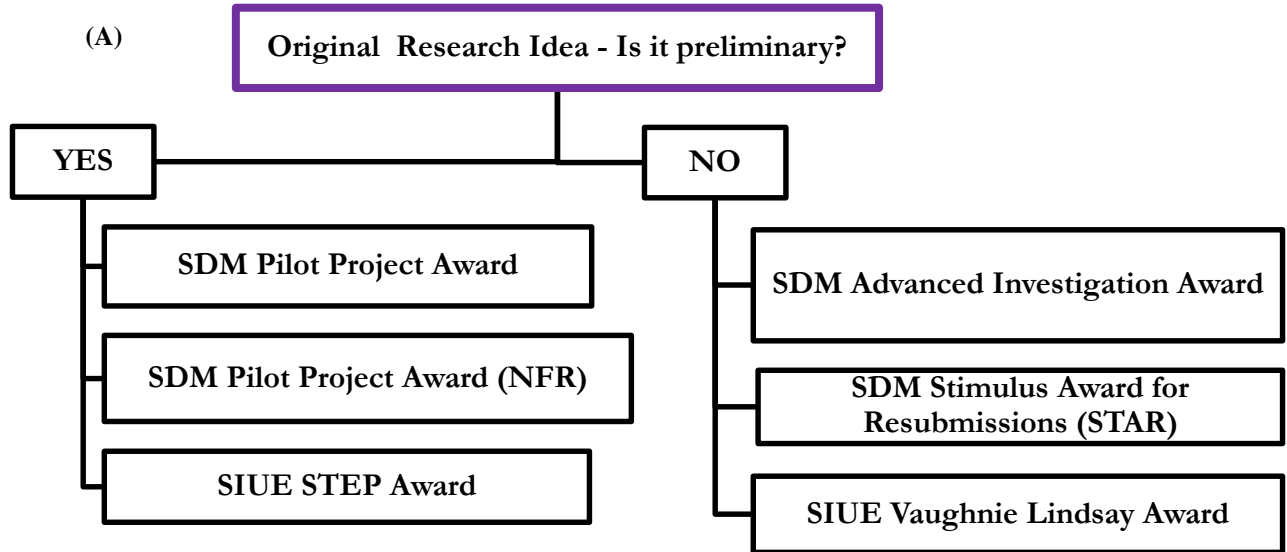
(A)

Original Research Idea - Is it preliminary?

YES

NO

SDM Pilot Project Award

SDM Pilot Project Award (NFR)

SIUE STEP Award

SDM Advanced Investigation Award

SDM Stimulus Award for Resubmissions (STAR)

SIUE Vaughnie Lindsay Award